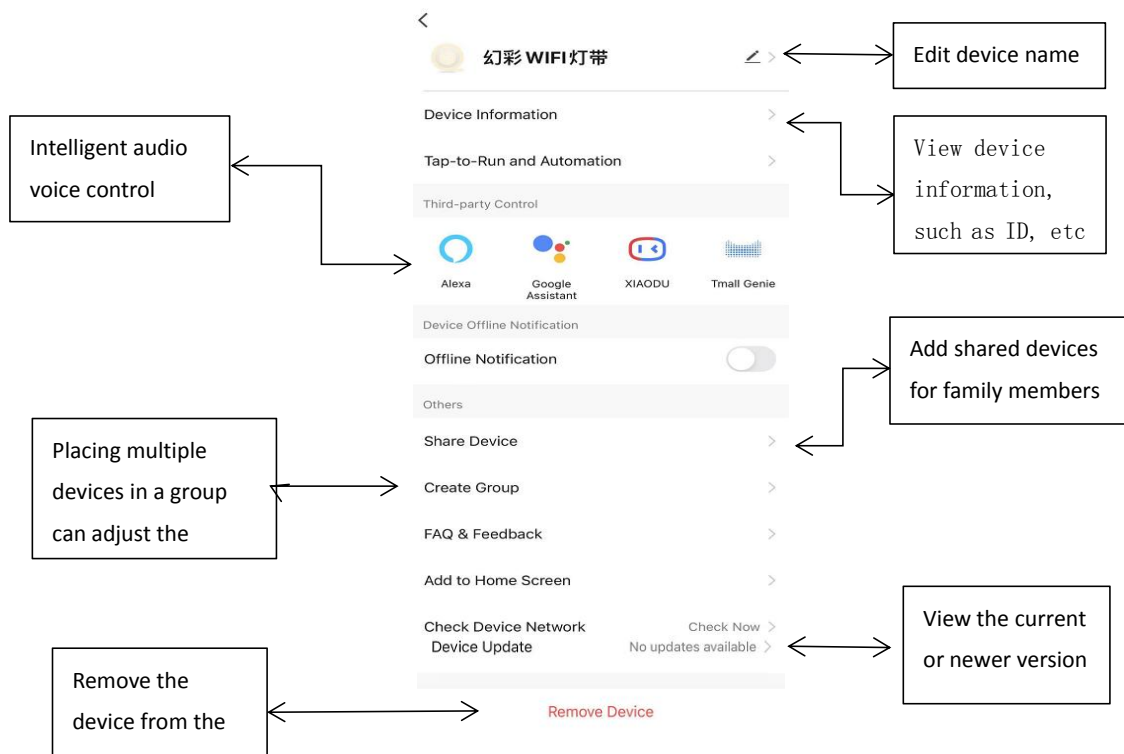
<

幻彩 WIFI灯带

Edit device name

Device Information

Tap-to-Run and Automation

Intelligent audio voice control

View device information, such as ID, etc

Third-party Control

Alexa

Google Assistant

XIAODU

Tmall Genie

Device Offline Notification

Offline Notification

Add shared devices for family members

Others

Share Device

Placing multiple devices in a group can adjust the

Create Group

FAQ & Feedback

Add to Home Screen

Check Device Network

Check Now >

Device Update

No updates available >

View the current or newer version

Remove the device from the

Remove Device